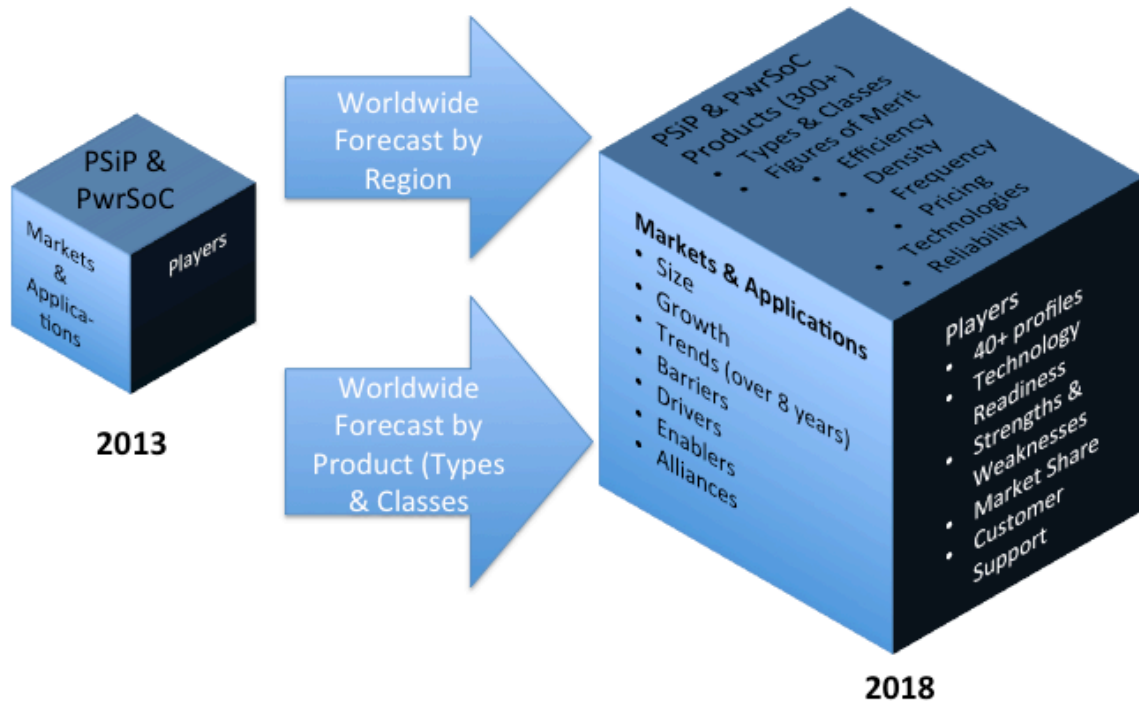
PSiP & PwrSoC

Markets & Applications

Players

2013

Worldwide Forecast by Region

Worldwide Forecast by Product (Types & Classes

PSiP & PwrSoC Products (300+)
• Types & Classes
• Figures of Merit
• Efficiency
• Density
• Frequency
• Pricing
• Technologies
• Reliability

Markets & Applications
• Size
• Growth
• Trends (over 8 years)
• Barriers
• Drivers
• Enablers
• Alliances

Players
• 40+ profiles
• Technology Readiness
• Strengths & Weaknesses
• Market Share
• Customer Support

2018